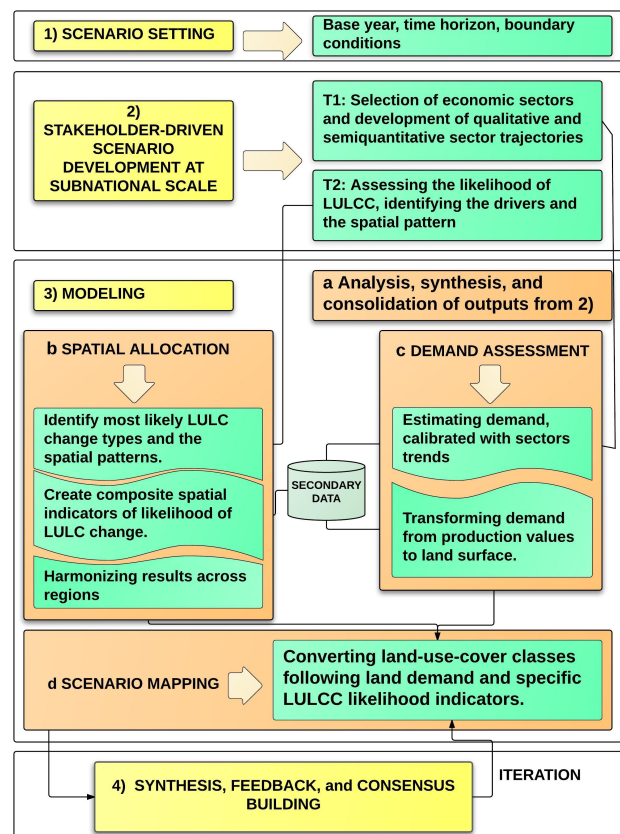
1) SCENARIO SETTING

Base year, time horizon, boundary conditions

2) STAKEHOLDER-DRIVEN SCENARIO DEVELOPMENT AT SUBNATIONAL SCALE

T1: Selection of economic sectors and development of qualitative and semiquantitative sector trajectories

T2: Assessing the likelihood of LULCC, identifying the drivers and the spatial pattern

3) MODELING

a Analysis, synthesis, and consolidation of outputs from 2)

b SPATIAL ALLOCATION

Identify most likely LULC change types and the spatial patterns.

Create composite spatial indicators of likelihood of LULC change.

Harmonizing results across regions

SECONDARY DATA

c DEMAND ASSESSMENT

Estimating demand, calibrated with sectors trends

Transforming demand from production values to land surface.

d SCENARIO MAPPING

Converting land-use-cover classes following land demand and specific LULCC likelihood indicators.

ITERATION

4) SYNTHESIS, FEEDBACK, and CONSENSUS BUILDING